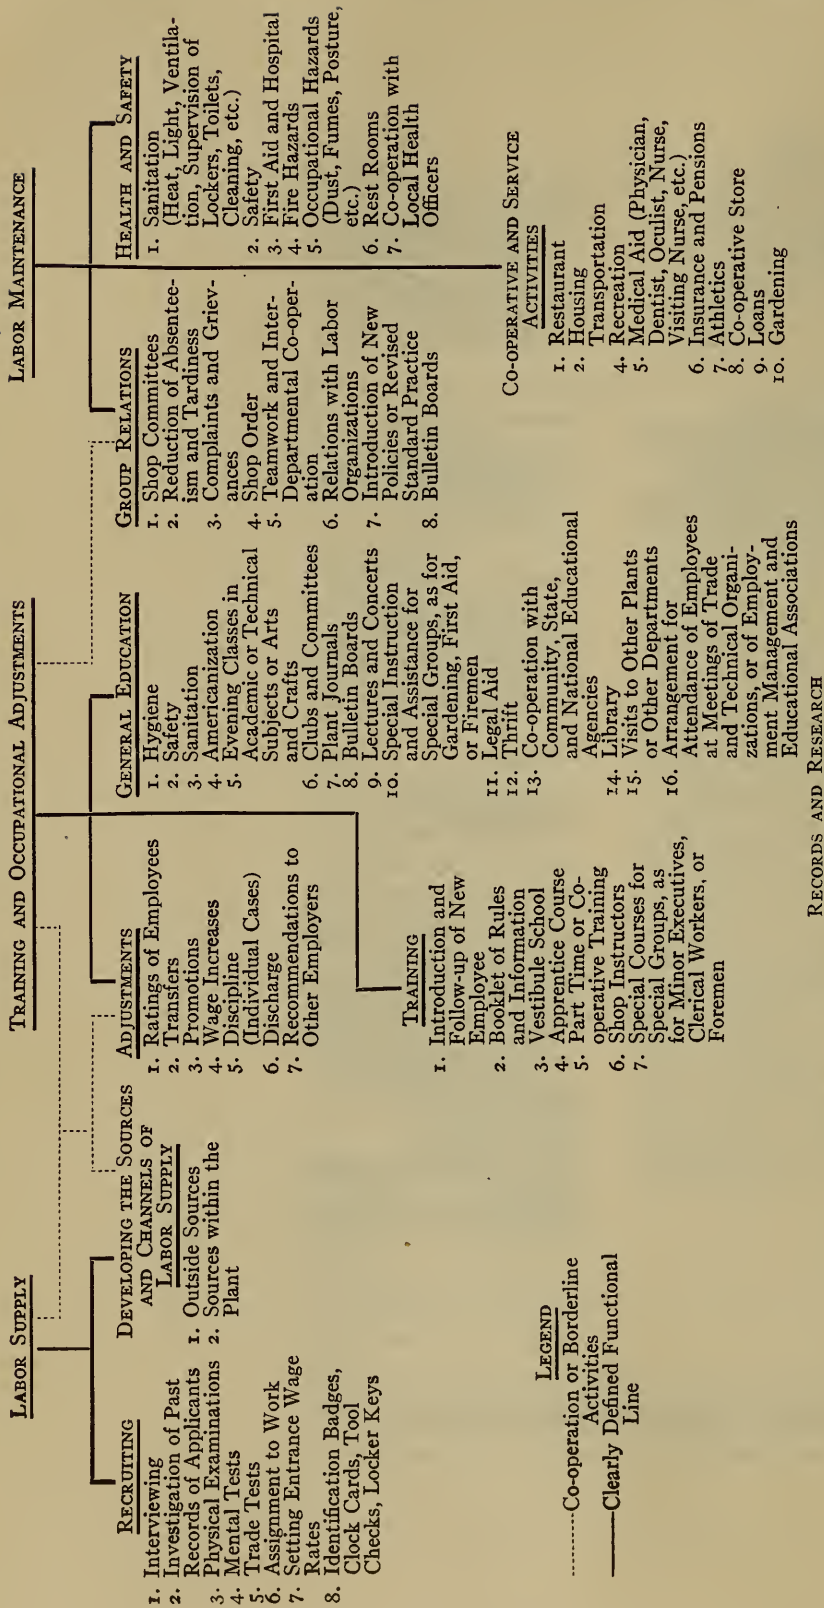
Labor Supply

Recruiting
1. Interviewing
2. Investigation of Past Records of Applicants
3. Physical Examinations
4. Mental Tests
5. Trade Tests
6. Assignment to Work
7. Setting Entrance Wage Rates
8. Identification Badges, Clock Cards, Tool Checks, Locker Keys

Developing the Sources and Channels of Labor Supply
1. Outside Sources
2. Sources within the Plant

Legend
------Co-operation or Borderline Activities
——Clearly Defined Functional Line

Training and Occupational Adjustments

Adjustments
1. Ratings of Employees
2. Transfers
3. Promotions
4. Wage Increases
5. Discipline (Individual Cases)
6. Discharge
7. Recommendations to Other Employers

Training
1. Introduction and Follow-up of New Employee
2. Booklet of Rules and Information
3. Vestibule School
4. Apprentice Course
5. Part Time or Co-operative Training
6. Shop Instructors
7. Special Courses for Special Groups, as for Minor Executives, Clerical Workers, or Foremen

General Education
1. Hygiene
2. Safety
3. Sanitation
4. Americanization
5. Evening Classes in Academic or Technical Subjects or Arts and Crafts
6. Clubs and Committees
7. Plant Journals
8. Bulletin Boards
9. Lectures and Concerts
10. Special Instruction and Assistance for Special Groups, as for Gardening, First Aid, or Firemen
11. Legal Aid
12. Thrift
13. Co-operation with Community, State, and National Educational Agencies
14. Library
15. Visits to Other Plants or Other Departments
16. Arrangement for Attendance of Employees at Meetings of Trade and Technical Organizations, or of Employment Management and Educational Associations

Records and Research

Labor Maintenance

Group Relations
1. Shop Committees
2. Reduction of Absenteeism and Tardiness
3. Complaints and Grievances
4. Shop Order
5. Teamwork and Inter-Departmental Co-operation
6. Relations with Labor Organizations
7. Introduction of New Policies or Revised Standard Practice
8. Bulletin Boards

Health and Safety
1. Sanitation (Heat, Light, Ventilation, Supervision of Lockers, Toilets, Cleaning, etc.)
2. Safety
3. First Aid and Hospital
4. Fire Hazards
5. Occupational Hazards (Dust, Fumes, Posture, etc.)
6. Rest Rooms
7. Co-operation with Local Health Officers

Co-operative and Service Activities
1. Restaurant
2. Housing
3. Transportation
4. Recreation
5. Medical Aid (Physician, Dentist, Oculist, Nurse, Visiting Nurse, etc.)
6. Insurance and Pensions
7. Athletics
8. Co-operative Store
9. Loans
10. Gardening